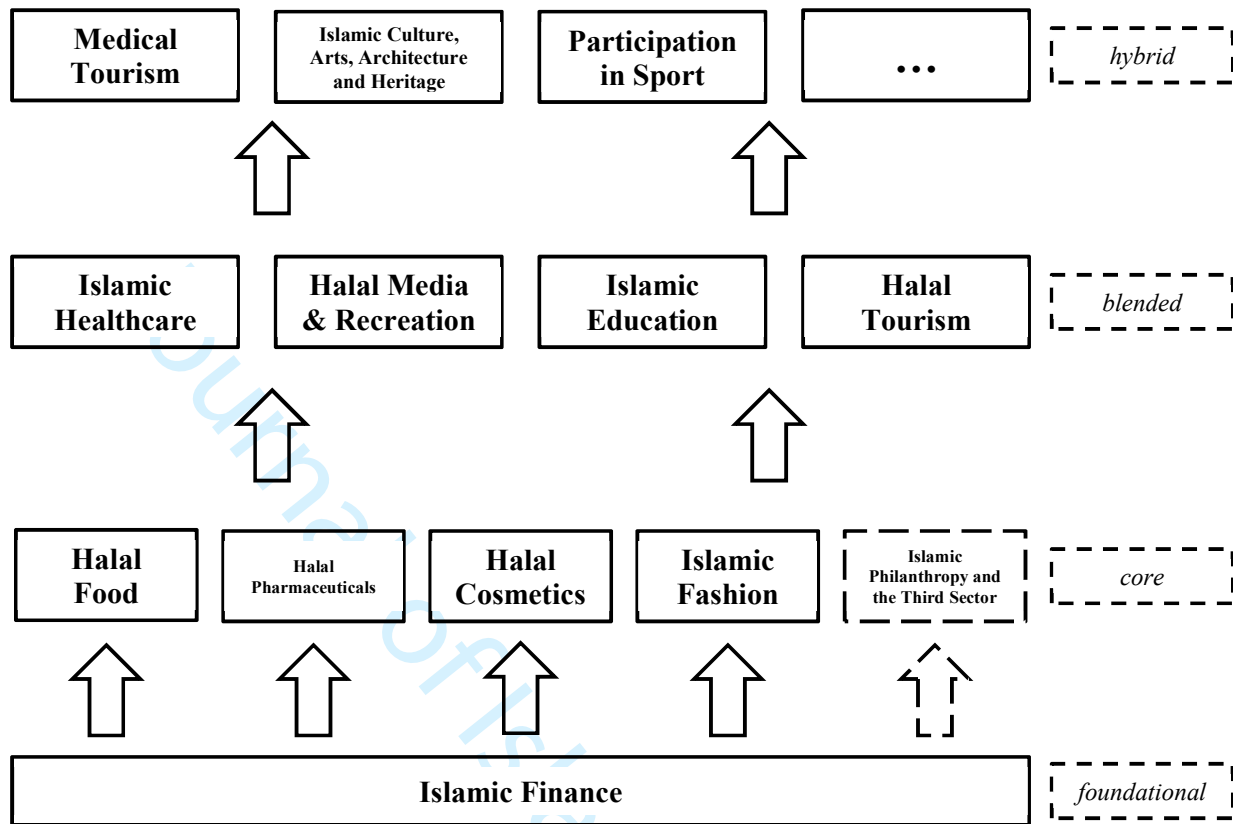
Medical Tourism

Islamic Culture, Arts, Architecture and Heritage

Participation in Sport

...

hybrid

Islamic Healthcare

Halal Media & Recreation

Islamic Education

Halal Tourism

blended

Halal Food

Halal Pharmaceuticals

Halal Cosmetics

Islamic Fashion

Islamic Philanthropy and the Third Sector

core

Islamic Finance

foundational

Journal of Isl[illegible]